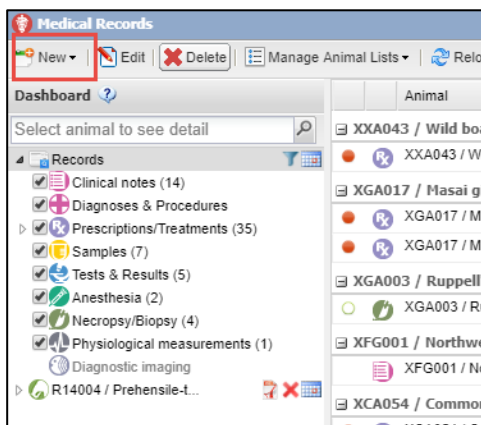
Medical Records

New ▾ | Edit | Delete | Manage Animal Lists ▾ | Relo

Dashboard ?

Select animal to see detail

Records
Clinical notes (14)
Diagnoses & Procedures
Prescriptions/Treatments (35)
Samples (7)
Tests & Results (5)
Anesthesia (2)
Necropsy/Biopsy (4)
Physiological measurements (1)
Diagnostic imaging
R14004 / Prehensile-t...

Animal
XXA043 / Wild boa
XXA043 / W
XGA017 / Masai g
XGA017 / M
XGA017 / M
XGA003 / Ruppell
XGA003 / R
XFG001 / Northwe
XFG001 / N
XCA054 / Commor